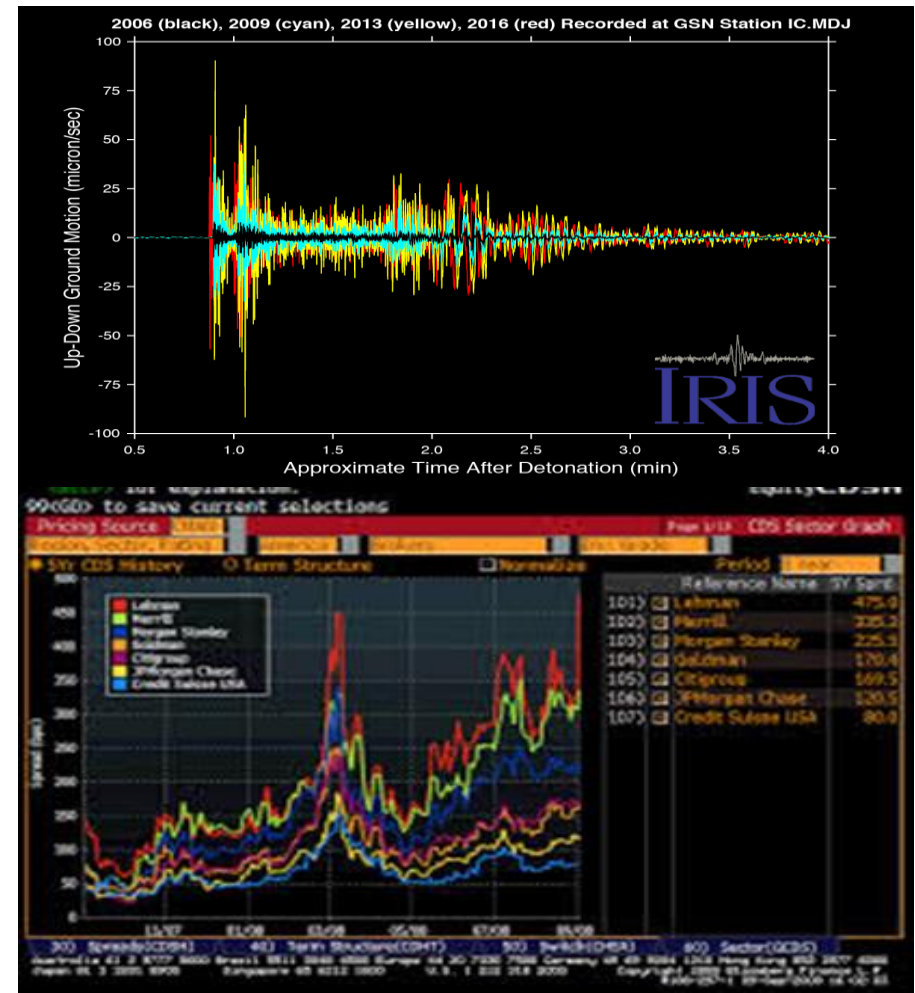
2006 (black), 2009 (cyan), 2013 (yellow), 2016 (red) Recorded at GSN Station IC.MDJ

100
75
50
25
0
-25
-50
-75
-100

Up-Down Ground Motion (micron/sec)

0.5 1.0 1.5 2.0 2.5 3.0 3.5 4.0

Approximate Time After Detonation (min)

IRIS

99<GO> to save current selections

Pricing Source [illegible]

Page 1/3 CDS Sector Graph

5Yr CDS History

Term Structure

Normalize

Period 1 Year

Lehman
Merrill
Morgan Stanley
Goldman
Citigroup
JPMorgan Chase
Credit Suisse USA

Reference Name 5Y Sprd

101) Lehman 475.0
102) Merrill 335.3
103) Morgan Stanley 225.5
104) Goldman 170.4
105) Citigroup 169.5
106) JPMorgan Chase 120.5
107) Credit Suisse USA 80.0

450
400
350
300
250
200
150
100
50

11/07 01/08 03/08 05/08 07/08 09/08

30) Spreads(CDSW) 40) Term Structure(CDST) 50) Switch(CDSA) 60) Sector(GCDS)

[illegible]